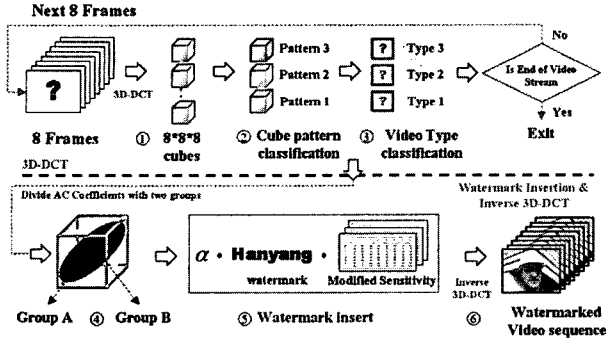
Next 8 Frames

No

?

3D-DCT

Pattern 3

Pattern 2

Pattern 1

?

Type 3

?

Type 2

?

Type 1

Is End of Video Stream

Yes

8 Frames

① 8*8*8 cubes

② Cube pattern classification

③ Video Type classification

Exit

3D-DCT

Divide AC Coefficients with two groups

Watermark Insertion & Inverse 3D-DCT

$\alpha$ · Hanyang ·

watermark

Modified Sensitivity

Inverse 3D-DCT

Group A

④

Group B

⑤ Watermark insert

⑥

Watermarked Video sequence